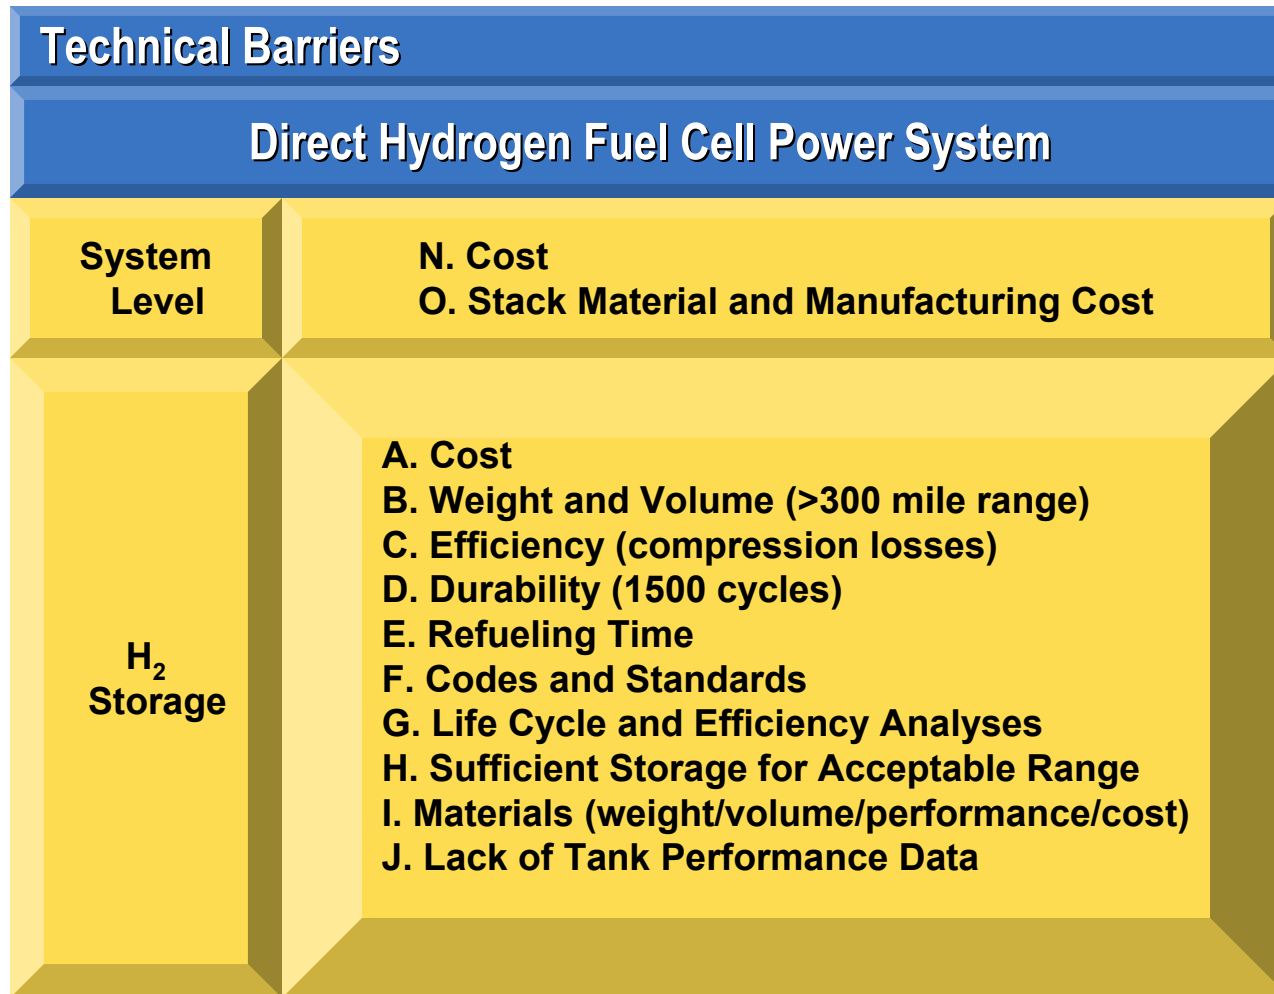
Technical Barriers

Direct Hydrogen Fuel Cell Power System

System Level

N. Cost
O. Stack Material and Manufacturing Cost

$H_2$ Storage

A. Cost
B. Weight and Volume (>300 mile range)
C. Efficiency (compression losses)
D. Durability (1500 cycles)
E. Refueling Time
F. Codes and Standards
G. Life Cycle and Efficiency Analyses
H. Sufficient Storage for Acceptable Range
I. Materials (weight/volume/performance/cost)
J. Lack of Tank Performance Data